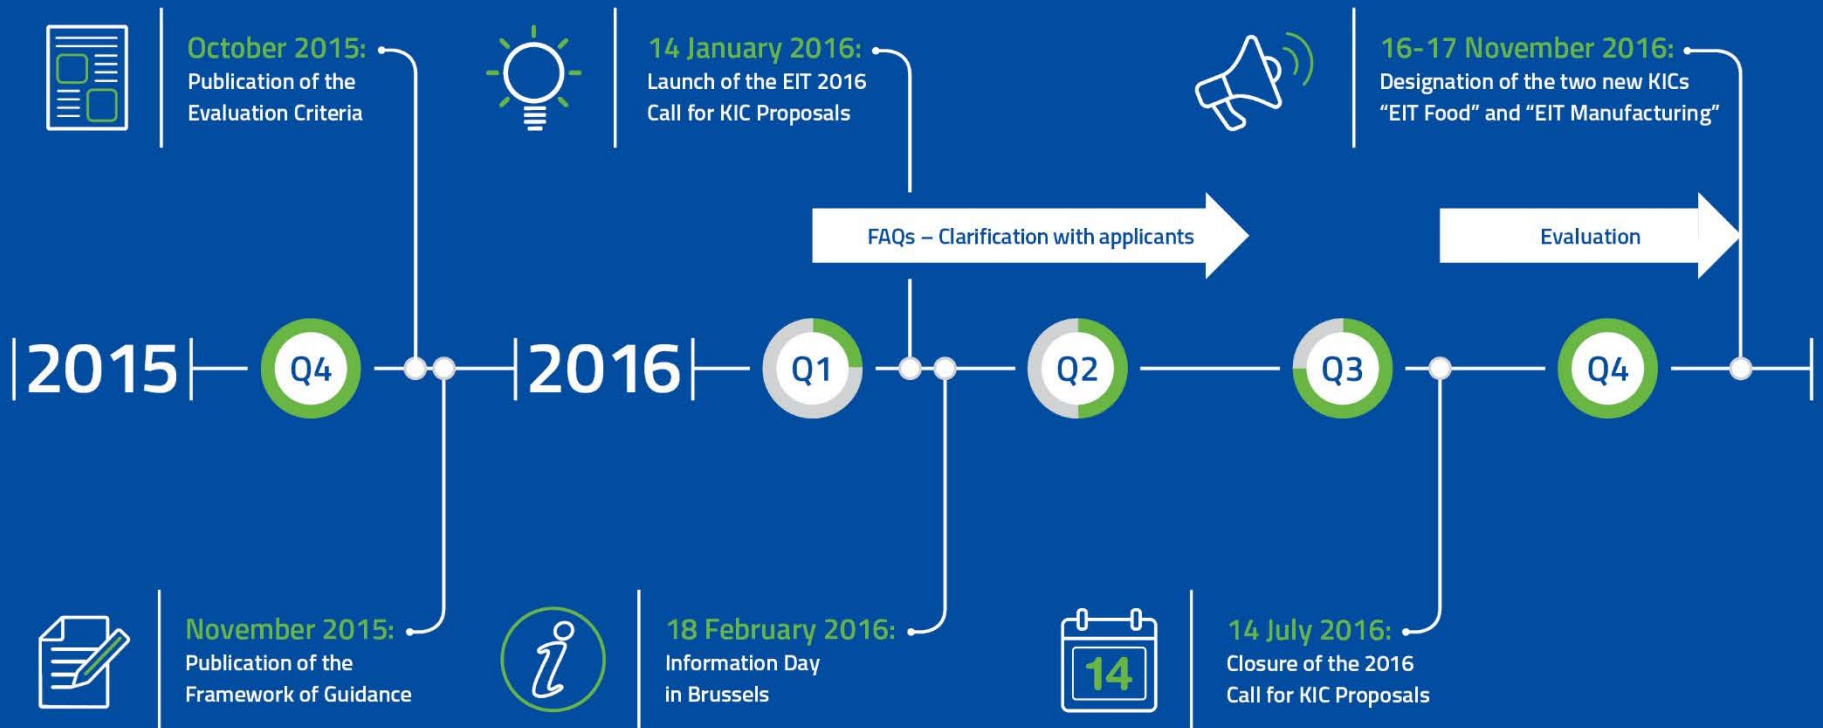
October 2015:
Publication of the Evaluation Criteria

14 January 2016:
Launch of the EIT 2016 Call for KIC Proposals

16-17 November 2016:
Designation of the two new KICs "EIT Food" and "EIT Manufacturing"

FAQs – Clarification with applicants

Evaluation

2015 Q4 2016 Q1 Q2 Q3 Q4

November 2015:
Publication of the Framework of Guidance

18 February 2016:
Information Day in Brussels

14

14 July 2016:
Closure of the 2016 Call for KIC Proposals